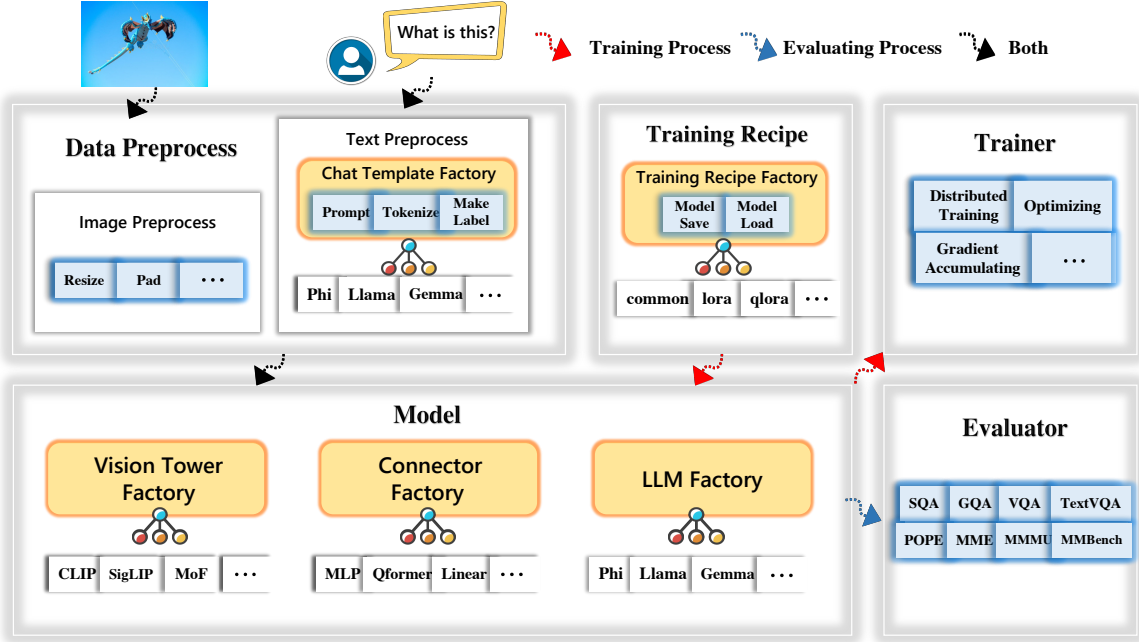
What is this?

Training Process

Evaluating Process

Both

Data Preprocess

Image Preprocess

Resize

Pad

···

Text Preprocess

Chat Template Factory

Prompt

Tokenize

Make Label

Phi

Llama

Gemma

···

Training Recipe

Training Recipe Factory

Model Save

Model Load

common

lora

qlora

···

Trainer

Distributed Training

Optimizing

Gradient Accumulating

···

Model

Vision Tower Factory

CLIP

SigLIP

MoF

···

Connector Factory

MLP

Qformer

Linear

···

LLM Factory

Phi

Llama

Gemma

···

Evaluator

SQA

GQA

VQA

TextVQA

POPE

MME

MMMU

MMBench